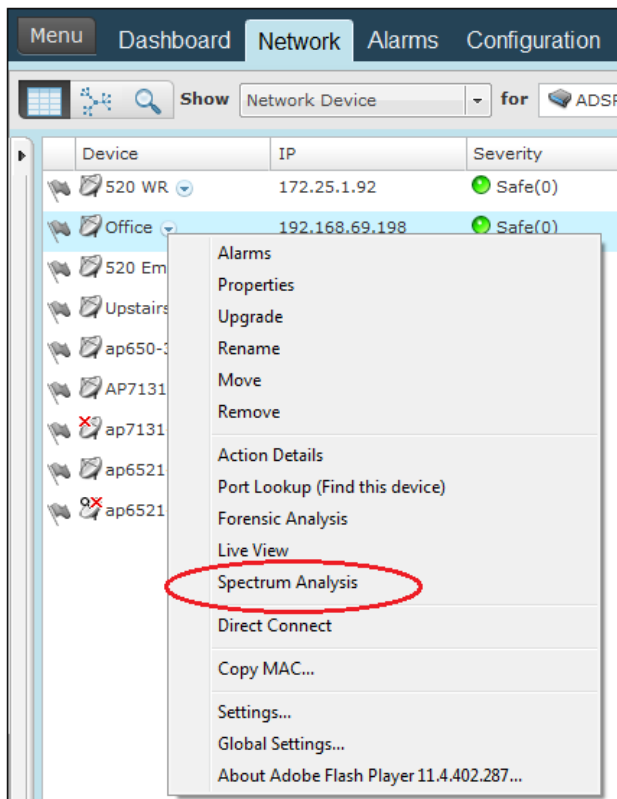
Menu Dashboard Network Alarms Configuration

Show Network Device for ADSP

| Device | IP | Severity |
|---|---|---|
| 520 WR | 172.25.1.92 | Safe(0) |
| Office | 192.168.69.198 | Safe(0) |
| 520 Em | | |
| Upstairs | | |
| ap650-3 | | |
| AP7131 | | |
| ap7131 | | |
| ap6521 | | |
| ap6521 | | |

Alarms
Properties
Upgrade
Rename
Move
Remove
Action Details
Port Lookup (Find this device)
Forensic Analysis
Live View
Spectrum Analysis
Direct Connect
Copy MAC...
Settings...
Global Settings...
About Adobe Flash Player 11.4.402.287...